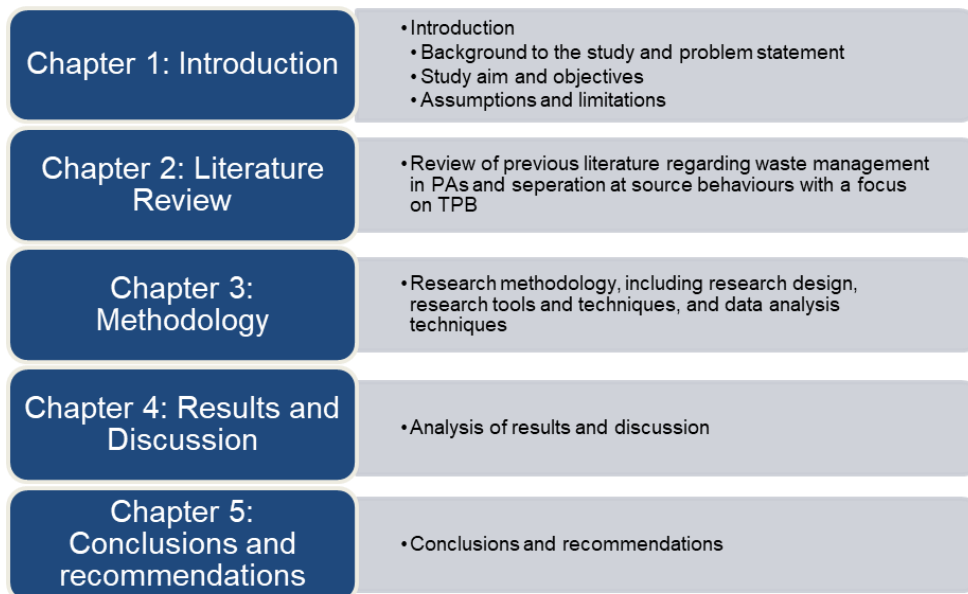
Chapter 1: Introduction

• Introduction
• Background to the study and problem statement
• Study aim and objectives
• Assumptions and limitations

Chapter 2: Literature Review

• Review of previous literature regarding waste management in PAs and seperation at source behaviours with a focus on TPB

Chapter 3: Methodology

• Research methodology, including research design, research tools and techniques, and data analysis techniques

Chapter 4: Results and Discussion

• Analysis of results and discussion

Chapter 5: Conclusions and recommendations

• Conclusions and recommendations